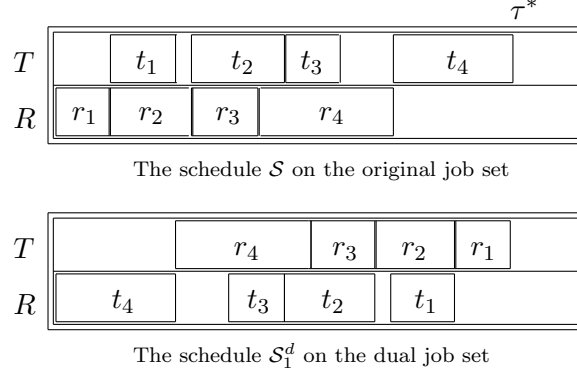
$\tau^*$

$T$ | $t_1$ | $t_2$ | $t_3$ | $t_4$

$R$ | $r_1$ | $r_2$ | $r_3$ | $r_4$

The schedule $\mathcal{S}$ on the original job set

$T$ | $r_4$ | $r_3$ | $r_2$ | $r_1$

$R$ | $t_4$ | $t_3$ | $t_2$ | $t_1$

The schedule $\mathcal{S}_1^d$ on the dual job set